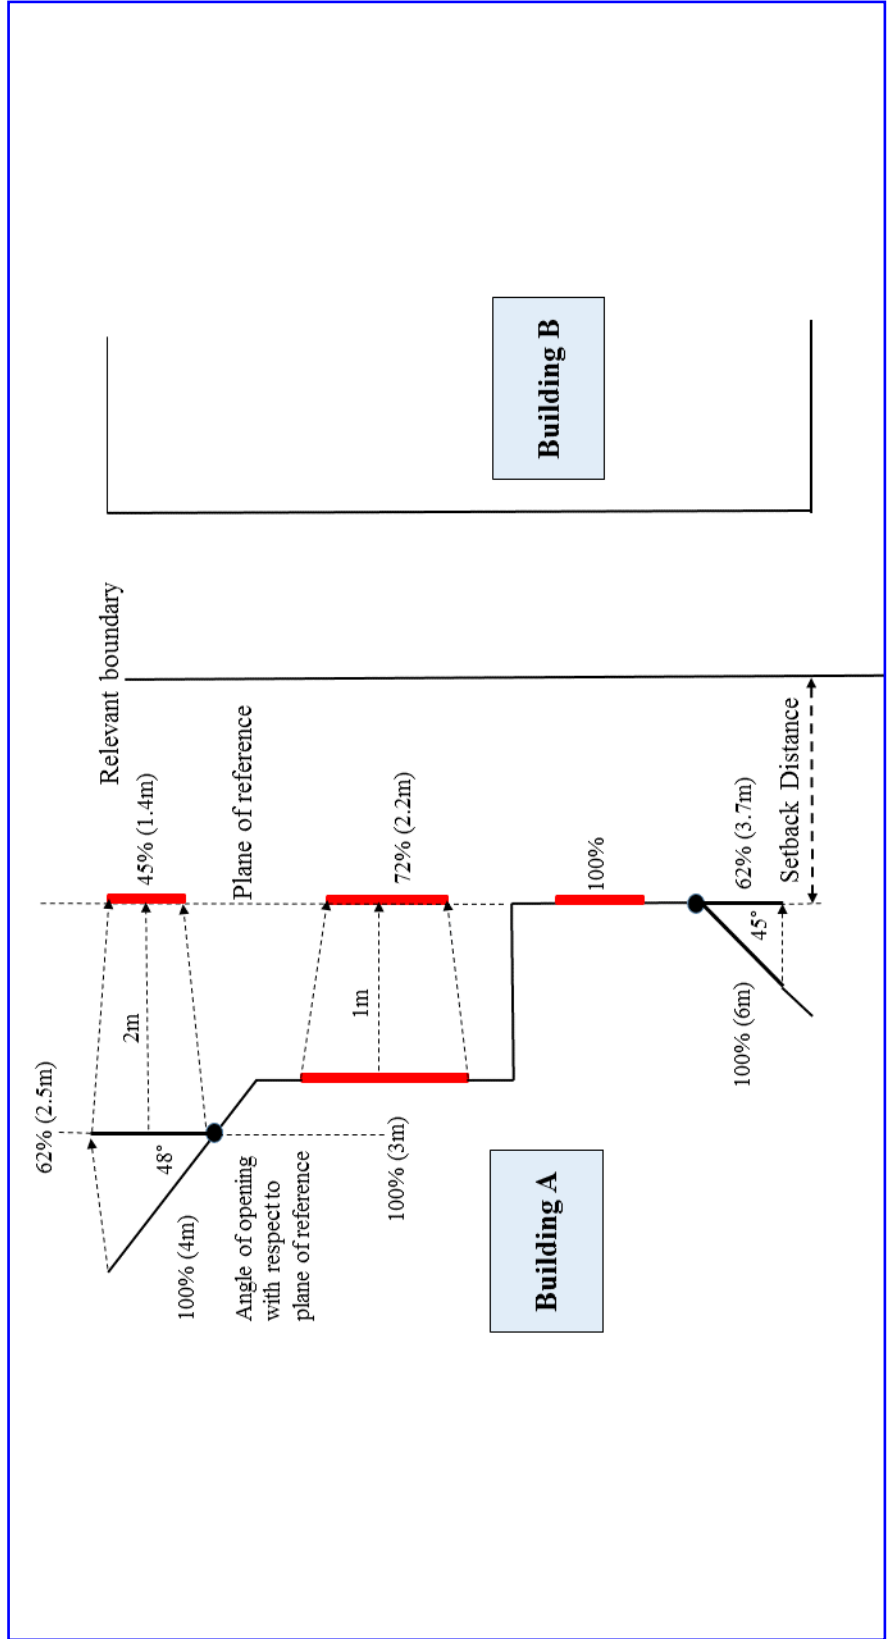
Building B

Relevant boundary

Plane of reference

45% (1.4m)

72% (2.2m)

100%

62% (3.7m)

Setback Distance

45°

100% (6m)

1m

2m

62% (2.5m)

48°

100% (4m)

Angle of opening with respect to plane of reference

100% (3m)

Building A